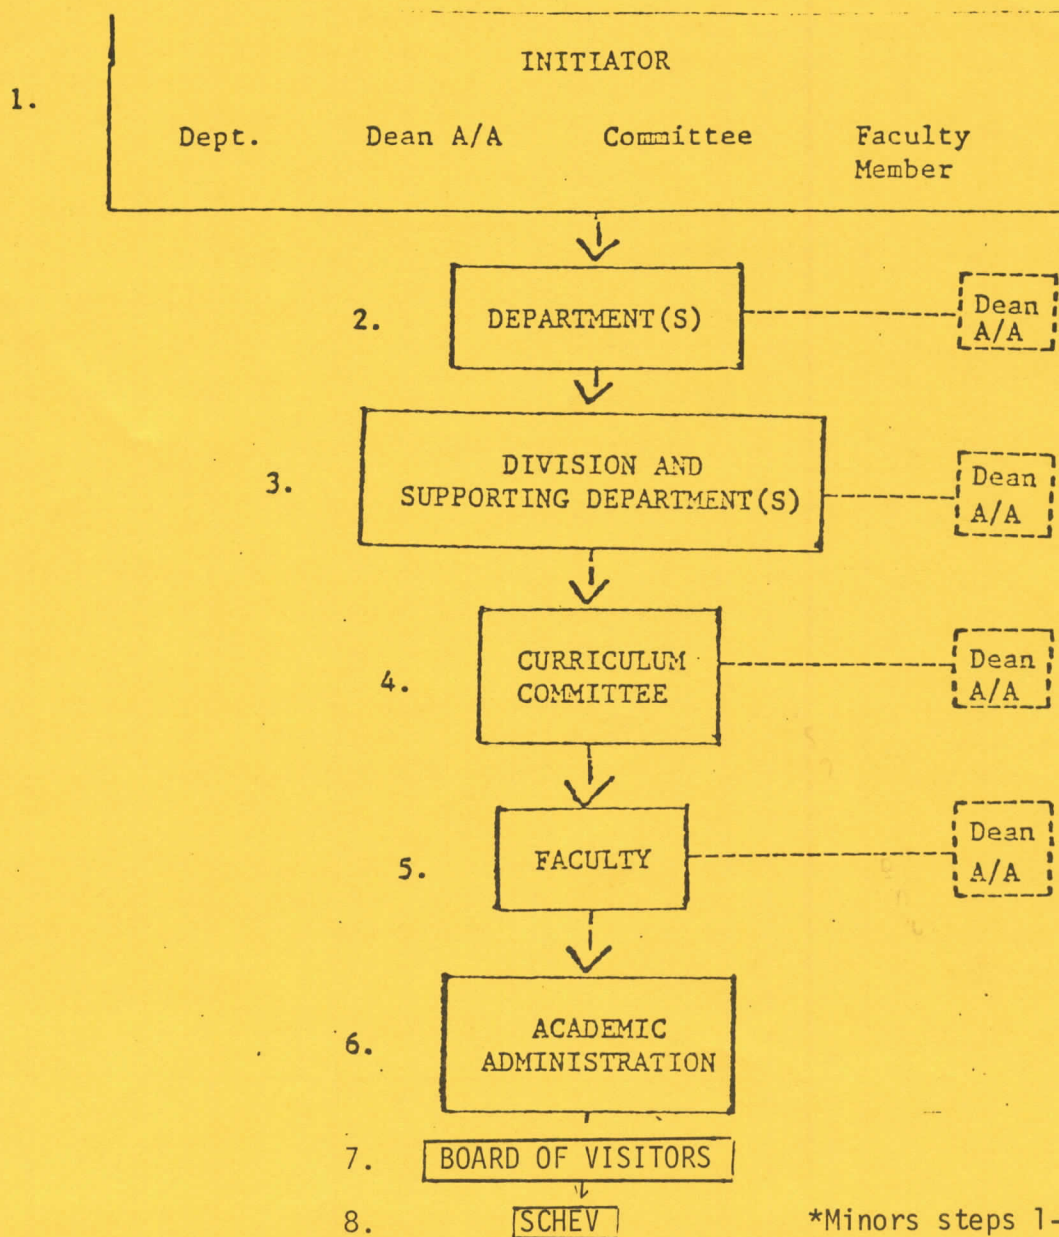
1. INITIATOR

Dept. Dean A/A Committee Faculty Member

2. DEPARTMENT(S)

Dean A/A

3. DIVISION AND SUPPORTING DEPARTMENT(S)

Dean A/A

4. CURRICULUM COMMITTEE

Dean A/A

5. FACULTY

Dean A/A

6. ACADEMIC ADMINISTRATION

7. BOARD OF VISITORS

8. SCHEV

*Minors steps 1-